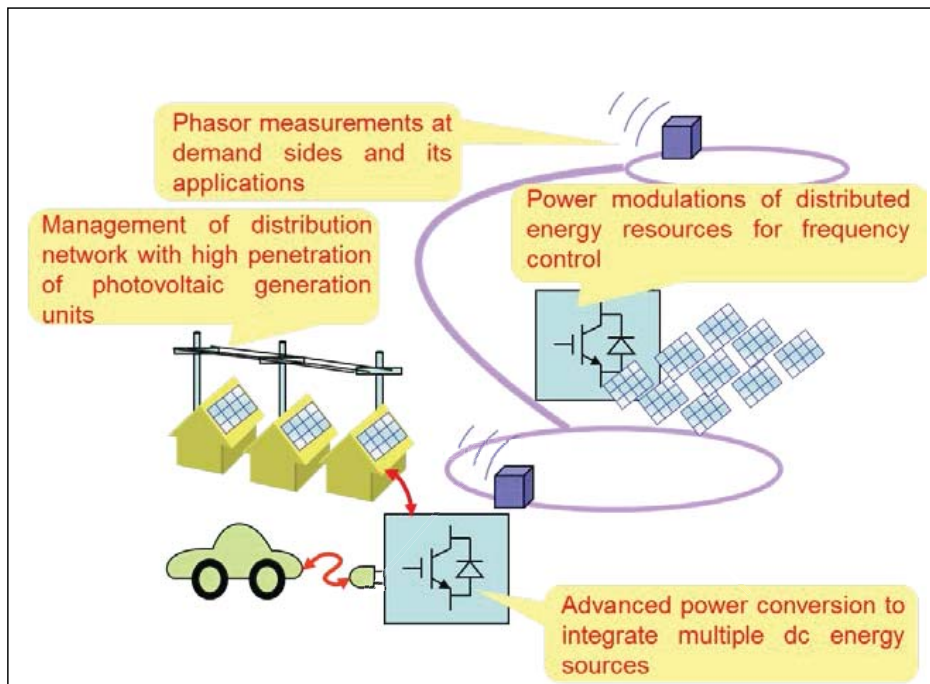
Phasor measurements at demand sides and its applications

Management of distribution network with high penetration of photovoltaic generation units

Power modulations of distributed energy resources for frequency control

Advanced power conversion to integrate multiple dc energy sources